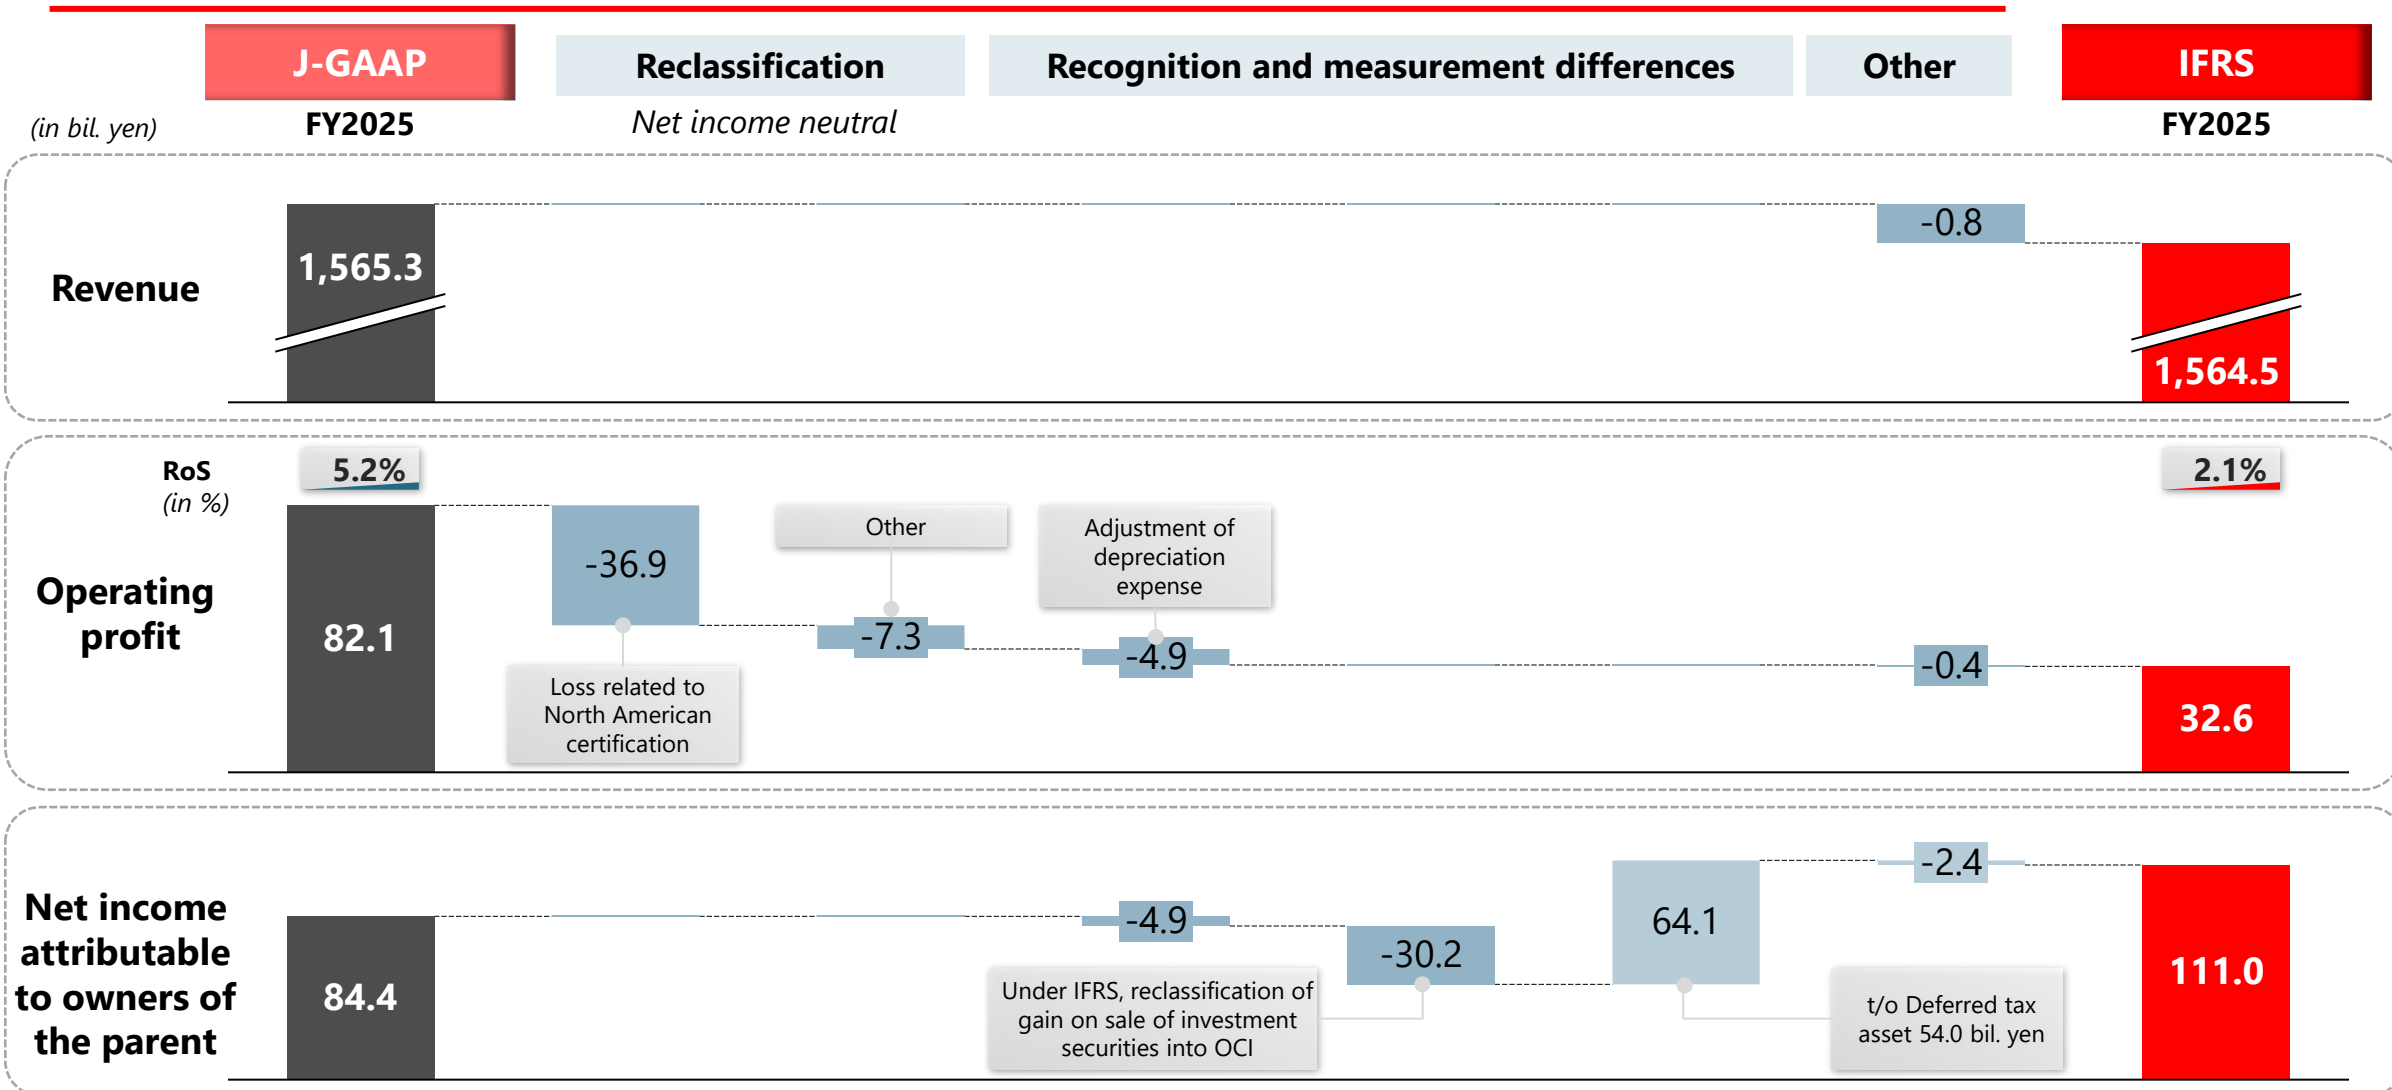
J-GAAP

Reclassification

Recognition and measurement differences

Other

IFRS

(in bil. yen)

FY2025

Net income neutral

FY2025

Revenue

1,565.3

-0.8

1,564.5

RoS
(in %)

5.2%

2.1%

Operating profit

82.1

-36.9

Loss related to North American certification

Other

-7.3

Adjustment of depreciation expense

-4.9

-0.4

32.6

Net income attributable to owners of the parent

84.4

-4.9

Under IFRS, reclassification of gain on sale of investment securities into OCI

-30.2

64.1

t/o Deferred tax asset 54.0 bil. yen

-2.4

111.0